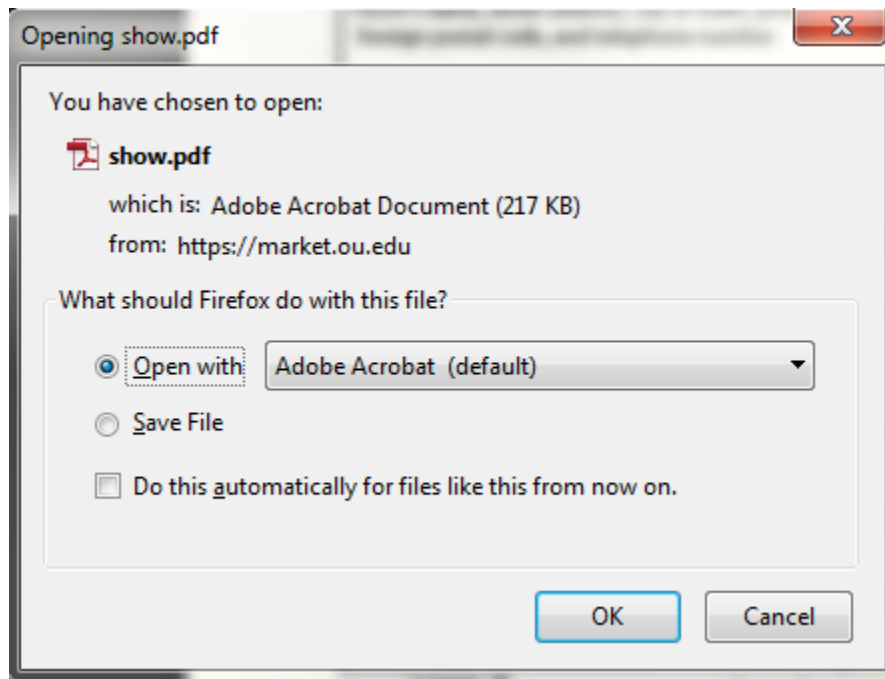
Opening show.pdf

You have chosen to open:

show.pdf

which is: Adobe Acrobat Document (217 KB)

from: https://market.ou.edu

What should Firefox do with this file?

Open with Adobe Acrobat (default)

Save File

Do this automatically for files like this from now on.

OK Cancel